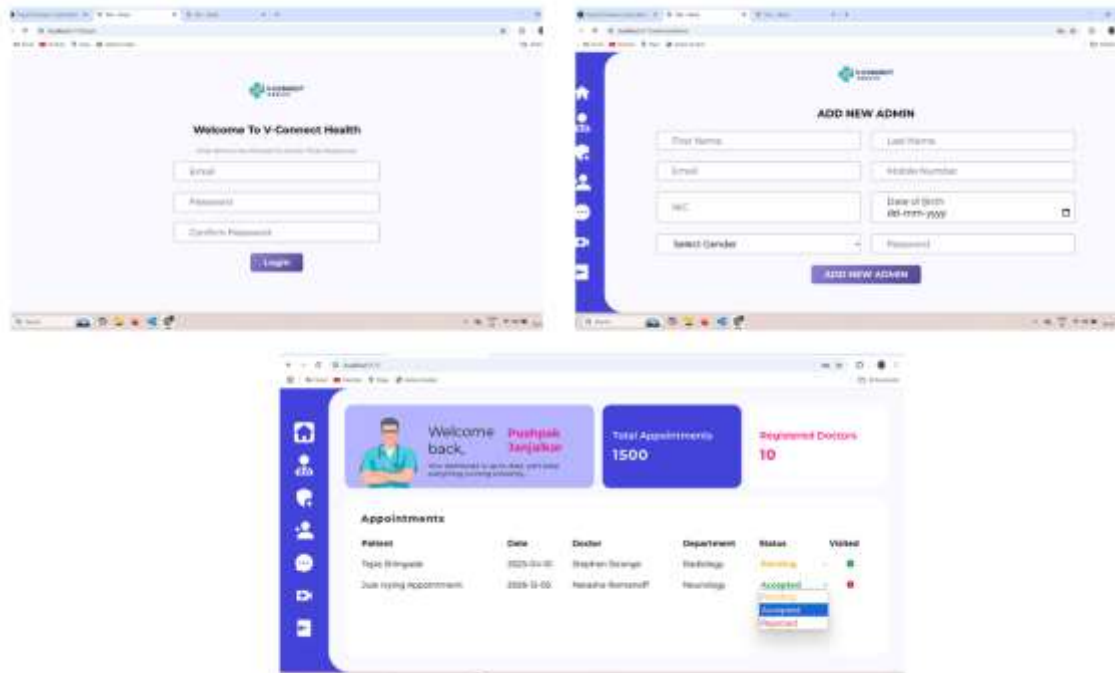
Welcome To V-Connect Health

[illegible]

Email

Password

Confirm Password

Login

ADD NEW ADMIN

First Name

Last Name

Email

Mobile Number

NIC

Date of Birth
dd-mm-yyyy

Select Gender

Password

ADD NEW ADMIN

Welcome back, Pushpak Janjalkar

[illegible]

Total Appointments
1500

Registered Doctors
10

Appointments

| Patient | Date | Doctor | Department | Status | Visited |
|---|---|---|---|---|---|
| Tejas Bhingade | 2025-04-30 | Stephen Strange | Radiology | Pending | |
| Just trying Appointment | 2025-12-05 | Natasha Romanoff | Neurology | Accepted | |

Pending
Accepted
Rejected